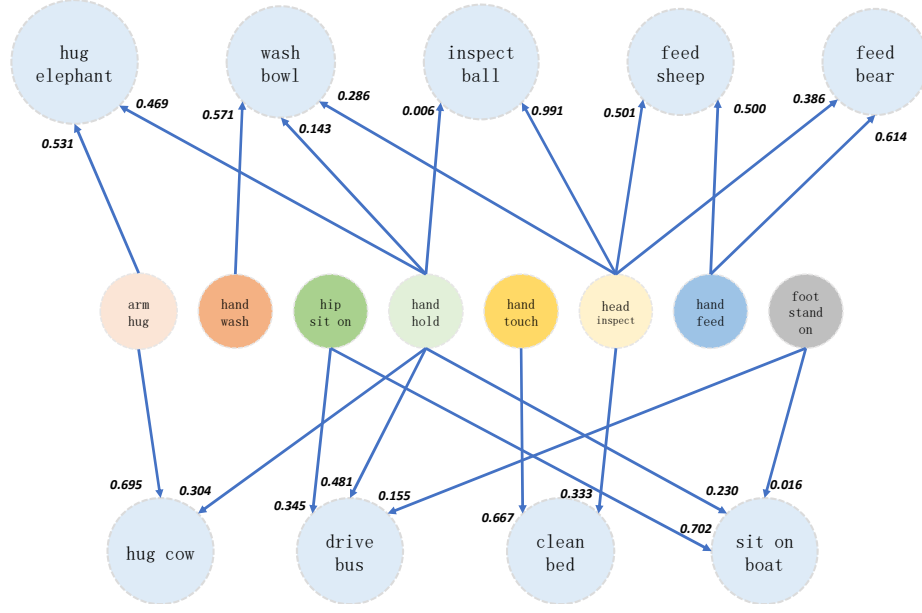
hug elephant

wash bowl

inspect ball

feed sheep

feed bear

0.531

0.469

0.571

0.143

0.286

0.006

0.991

0.501

0.500

0.386

0.614

arm hug

hand wash

hip sit on

hand hold

hand touch

head inspect

hand feed

foot stand on

0.695

0.304

0.345

0.481

0.155

0.667

0.333

0.230

0.702

0.016

hug cow

drive bus

clean bed

sit on boat